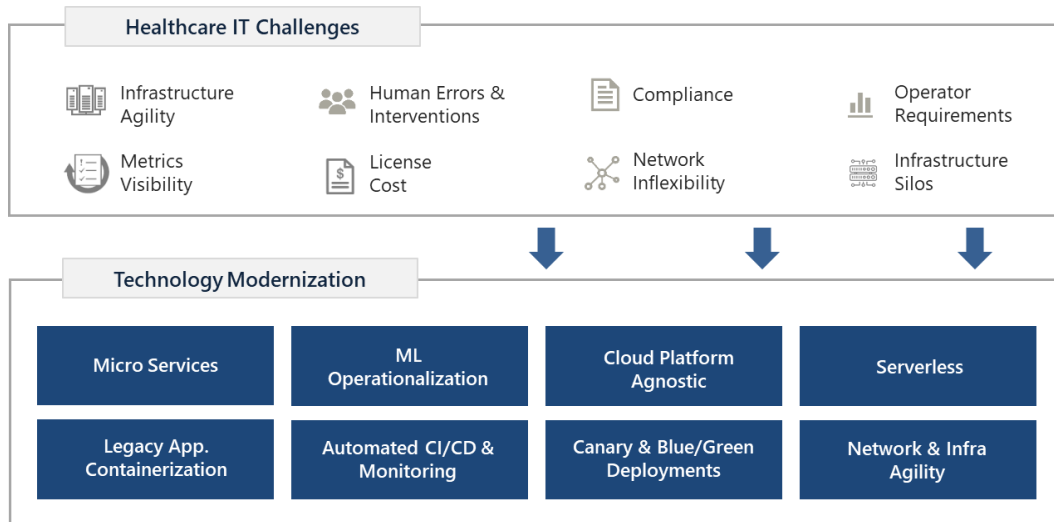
Healthcare IT Challenges

Infrastructure Agility

Human Errors & Interventions

Compliance

Operator Requirements

Metrics Visibility

License Cost

Network Inflexibility

Infrastructure Silos

Technology Modernization

Micro Services

ML Operationalization

Cloud Platform Agnostic

Serverless

Legacy App. Containerization

Automated CI/CD & Monitoring

Canary & Blue/Green Deployments

Network & Infra Agility